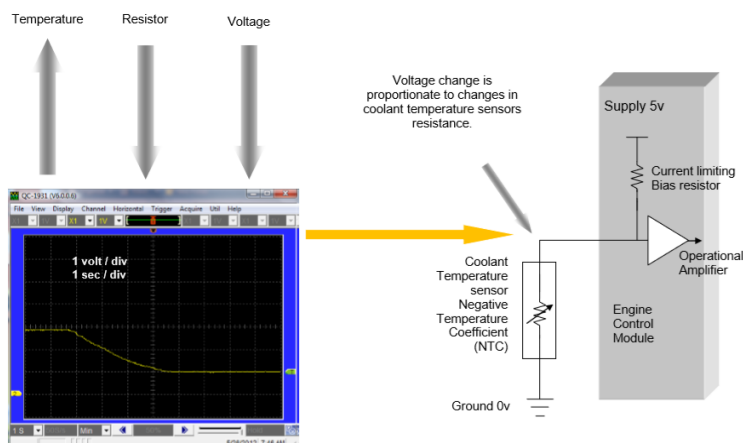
Temperature

Resistor

Voltage

QC-1931 (V6.0.0.6)

File View Display Channel Horizontal Trigger Acquire Util Help

X1 1V

1 volt / div
1 sec / div

1 S Min

Voltage change is proportionate to changes in coolant temperature sensors resistance.

Supply 5v

Current limiting Bias resistor

Operational Amplifier

Coolant Temperature sensor Negative Temperature Coefficient (NTC)

Engine Control Module

Ground 0v